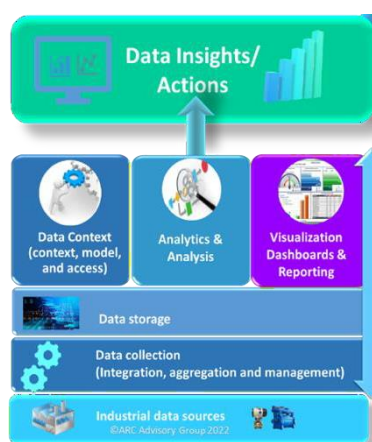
Data Insights/ Actions

Data Context (context, model, and access)

Analytics & Analysis

Visualization Dashboards & Reporting

Data storage

Data collection (Integration, aggregation and management)

Industrial data sources
©ARC Advisory Group 2022